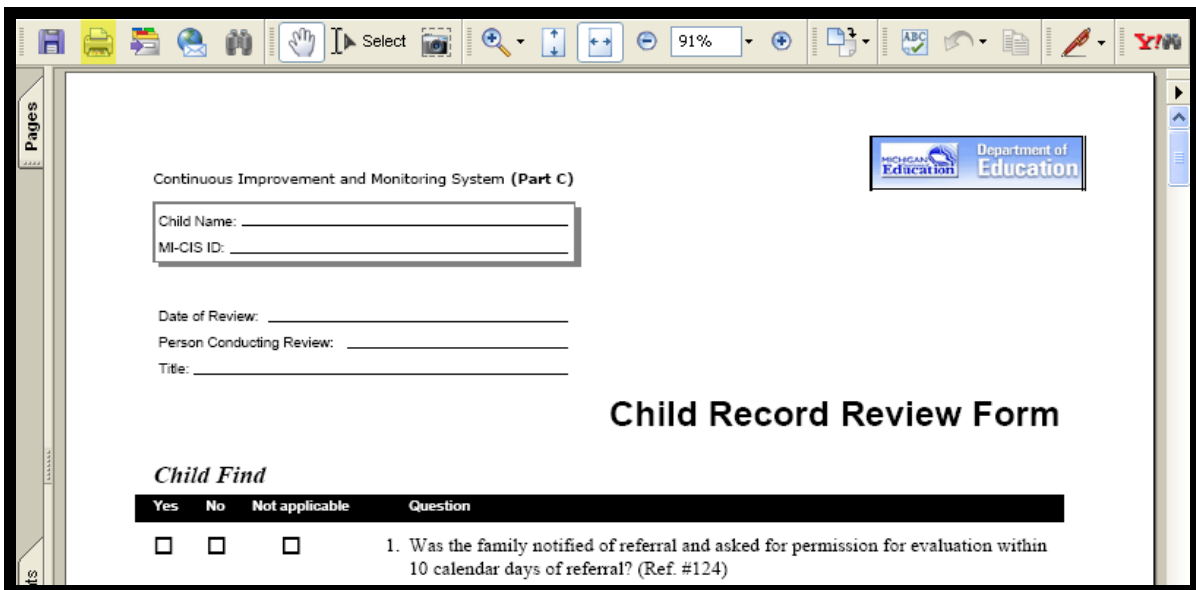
Select 91% Y!

Pages

Continuous Improvement and Monitoring System (Part C)

MICHIGAN Education Department of Education

Child Name:
MI-CIS ID:

Date of Review:
Person Conducting Review:
Title:

Child Record Review Form

Child Find

| Yes | No | Not applicable | Question |
|---|---|---|---|
| ☐ | ☐ | ☐ | 1. Was the family notified of referral and asked for permission for evaluation within 10 calendar days of referral? (Ref. #124) |